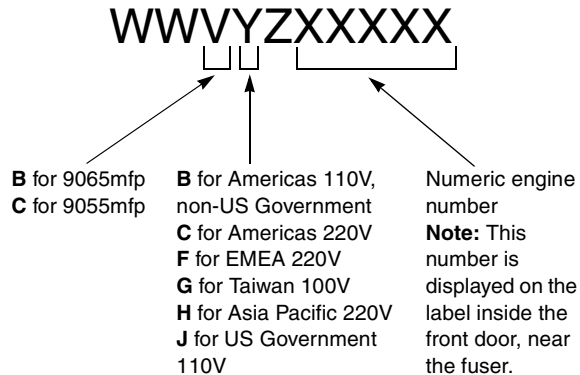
WWVYZXXXXX

B for 9065mfp
C for 9055mfp

B for Americas 110V, non-US Government
C for Americas 220V
F for EMEA 220V
G for Taiwan 100V
H for Asia Pacific 220V
J for US Government 110V

Numeric engine number
Note: This number is displayed on the label inside the front door, near the fuser.